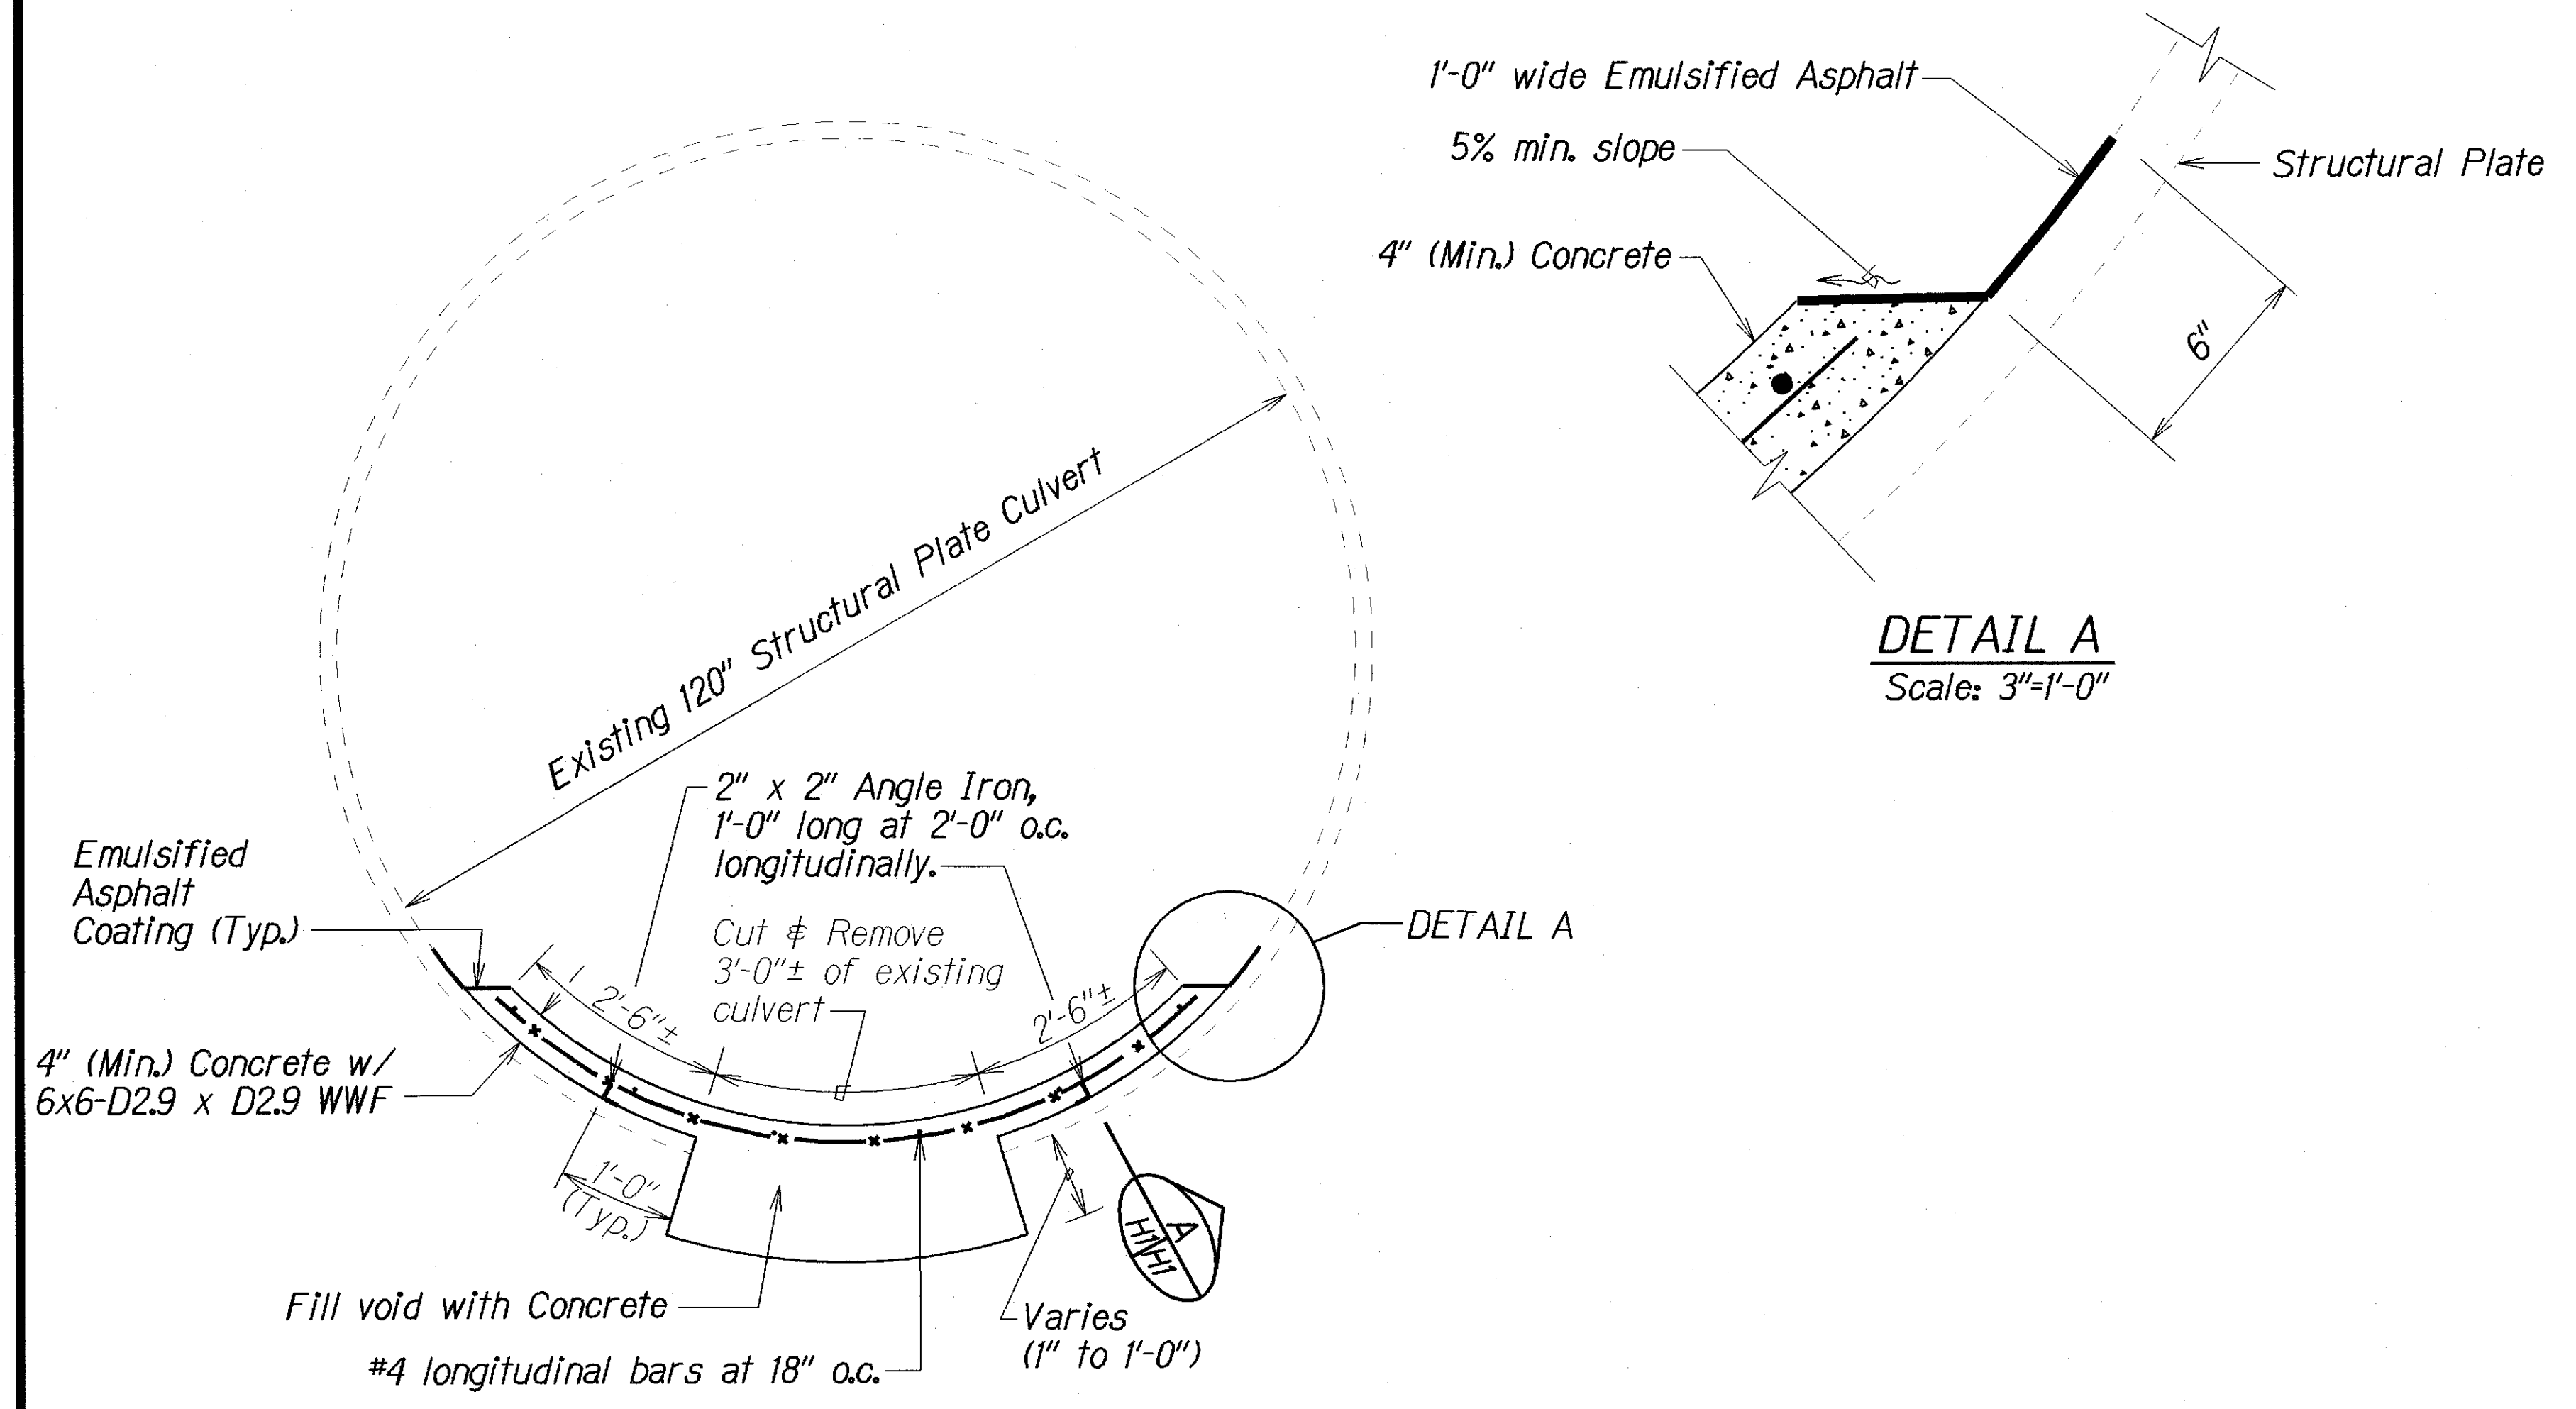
1'-0" wide Emulsified Asphalt

5% min. slope

Structural Plate

4" (Min.) Concrete

6"

DETAIL A
Scale: 3"=1'-0"

Existing 120" Structural Plate Culvert

2" x 2" Angle Iron, 1'-0" long at 2'-0" o.c. longitudinally.

Emulsified Asphalt Coating (Typ.)

Cut & Remove 3'-0"± of existing culvert

DETAIL A

2'-6"±

2'-6"±

4" (Min.) Concrete w/ 6x6-D2.9 x D2.9 WWF

1'-0" (Typ.)

A
H1/H1

Fill void with Concrete

Varies (1" to 1'-0")

#4 longitudinal bars at 18" o.c.